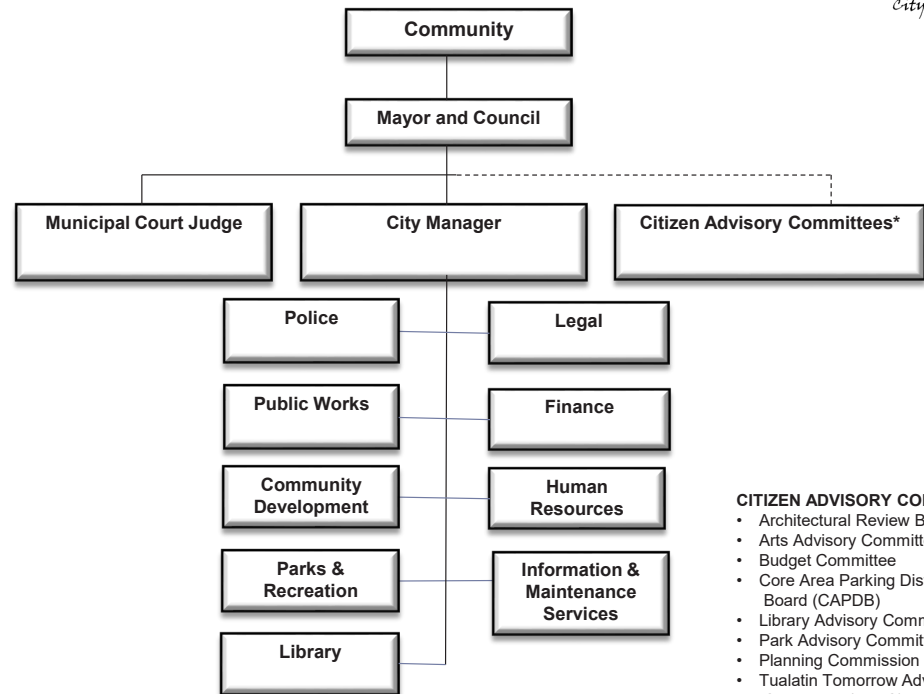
City

Community

Mayor and Council

Municipal Court Judge

City Manager

Citizen Advisory Committees*

Police

Legal

Public Works

Finance

Community Development

Human Resources

Parks & Recreation

Information & Maintenance Services

Library

CITIZEN ADVISORY CO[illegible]
• Architectural Review B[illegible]
• Arts Advisory Committ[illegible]
• Budget Committee
• Core Area Parking Dis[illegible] Board (CAPDB)
• Library Advisory Comm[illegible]
• Park Advisory Commit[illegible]
• Planning Commission
• Tualatin Tomorrow Ad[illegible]